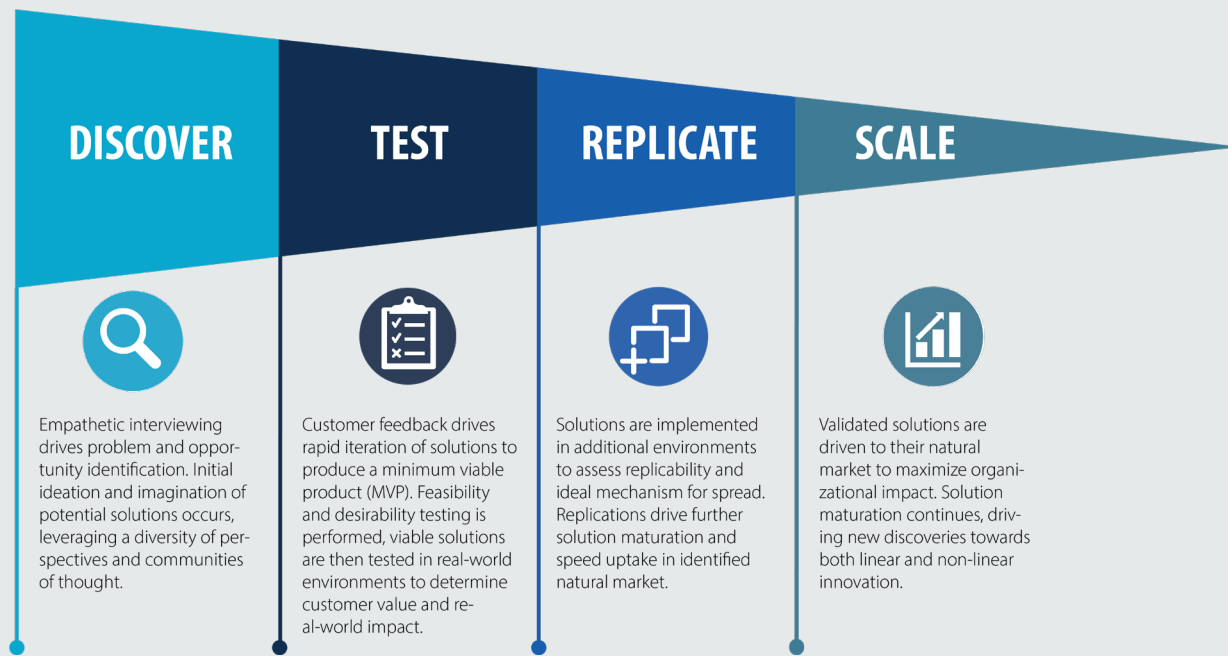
DISCOVER

TEST

REPLICATE

SCALE

Empathetic interviewing drives problem and opportunity identification. Initial ideation and imagination of potential solutions occurs, leveraging a diversity of perspectives and communities of thought.

Customer feedback drives rapid iteration of solutions to produce a minimum viable product (MVP). Feasibility and desirability testing is performed, viable solutions are then tested in real-world environments to determine customer value and real-world impact.

Solutions are implemented in additional environments to assess replicability and ideal mechanism for spread. Replications drive further solution maturation and speed uptake in identified natural market.

Validated solutions are driven to their natural market to maximize organizational impact. Solution maturation continues, driving new discoveries towards both linear and non-linear innovation.